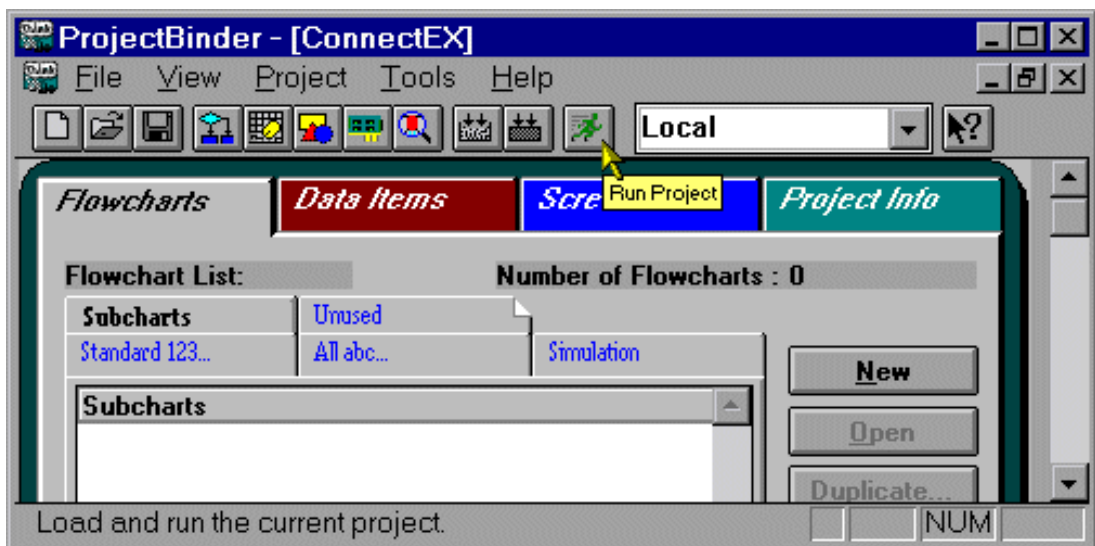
ProjectBinder - [ConnectEX]

File View Project Tools Help

Local

Flowcharts | Data Items | Scre | Run Project | Project Info

Flowchart List:

Number of Flowcharts : 0

Subcharts | Unused

Standard 123... | All abc... | Simulation

New

Open

Duplicate...

Subcharts

Load and run the current project.

NUM